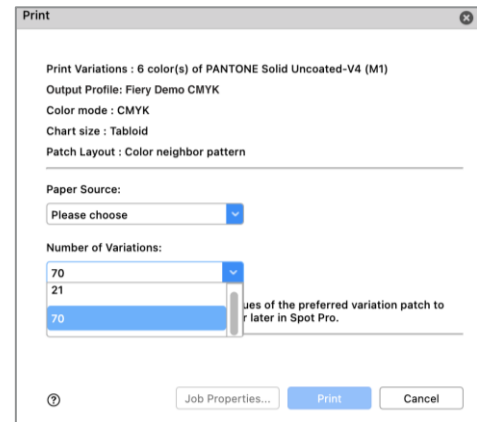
Print

Print Variations : 6 color(s) of PANTONE Solid Uncoated-V4 (M1)
Output Profile: Fiery Demo CMYK
Color mode : CMYK
Chart size : Tabloid
Patch Layout : Color neighbor pattern

Paper Source:
Please choose

Number of Variations:
70
21
70

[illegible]ues of the preferred variation patch to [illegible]r later in Spot Pro.

?
Job Properties...
Print
Cancel